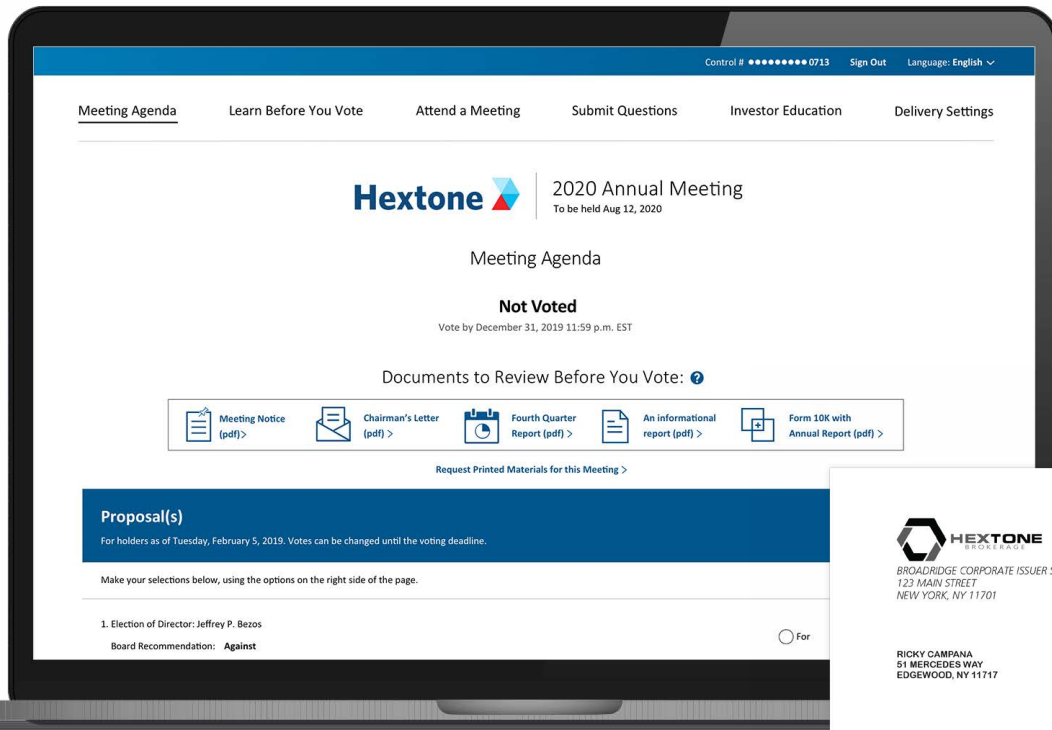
Control # ●●●●●●●●● 0713 Sign Out Language: English

Meeting Agenda Learn Before You Vote Attend a Meeting Submit Questions Investor Education Delivery Settings

Hextone

2020 Annual Meeting
To be held Aug 12, 2020

Meeting Agenda

Not Voted
Vote by December 31, 2019 11:59 p.m. EST

Documents to Review Before You Vote:

Meeting Notice (pdf) >
Chairman's Letter (pdf) >
Fourth Quarter Report (pdf) >
An informational report (pdf) >
Form 10K with Annual Report (pdf) >

Request Printed Materials for this Meeting >

Proposal(s)
For holders as of Tuesday, February 5, 2019. Votes can be changed until the voting deadline.

Make your selections below, using the options on the right side of the page.

1. Election of Director: Jeffrey P. Bezos
Board Recommendation: Against

For

HEXTONE
BROKERAGE
BROADRIDGE CORPORATE ISSUER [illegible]
123 MAIN STREET
NEW YORK, NY 11701

RICKY CAMPANA
51 MERCEDES WAY
EDGEWOOD, NY 11717